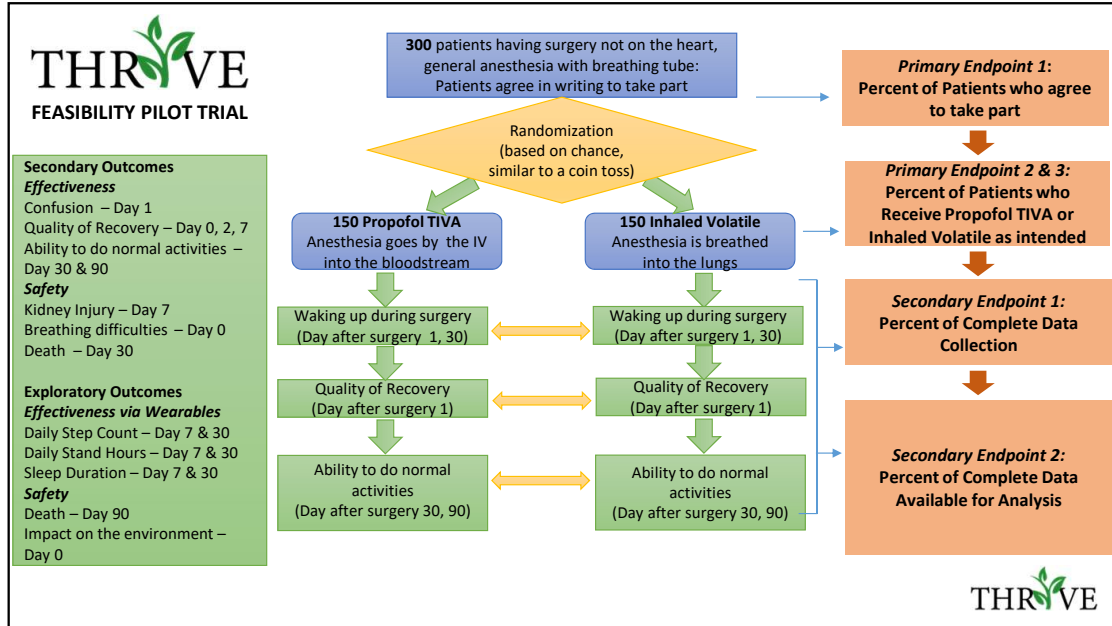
THRIVE
FEASIBILITY PILOT TRIAL

Secondary Outcomes
*Effectiveness*
Confusion – Day 1
Quality of Recovery – Day 0, 2, 7
Ability to do normal activities – Day 30 & 90
*Safety*
Kidney Injury – Day 7
Breathing difficulties – Day 0
Death – Day 30

Exploratory Outcomes
*Effectiveness via Wearables*
Daily Step Count – Day 7 & 30
Daily Stand Hours – Day 7 & 30
Sleep Duration – Day 7 & 30
*Safety*
Death – Day 90
Impact on the environment – Day 0

**300** patients having surgery not on the heart, general anesthesia with breathing tube: Patients agree in writing to take part

Randomization (based on chance, similar to a coin toss)

**150 Propofol TIVA**
Anesthesia goes by the IV into the bloodstream

**150 Inhaled Volatile**
Anesthesia is breathed into the lungs

Waking up during surgery (Day after surgery 1, 30)

Waking up during surgery (Day after surgery 1, 30)

Quality of Recovery (Day after surgery 1)

Quality of Recovery (Day after surgery 1)

Ability to do normal activities (Day after surgery 30, 90)

Ability to do normal activities (Day after surgery 30, 90)

*Primary Endpoint 1*:
Percent of Patients who agree to take part

*Primary Endpoint 2 & 3:*
Percent of Patients who Receive Propofol TIVA or Inhaled Volatile as intended

*Secondary Endpoint 1:*
Percent of Complete Data Collection

*Secondary Endpoint 2:*
Percent of Complete Data Available for Analysis

THRIVE